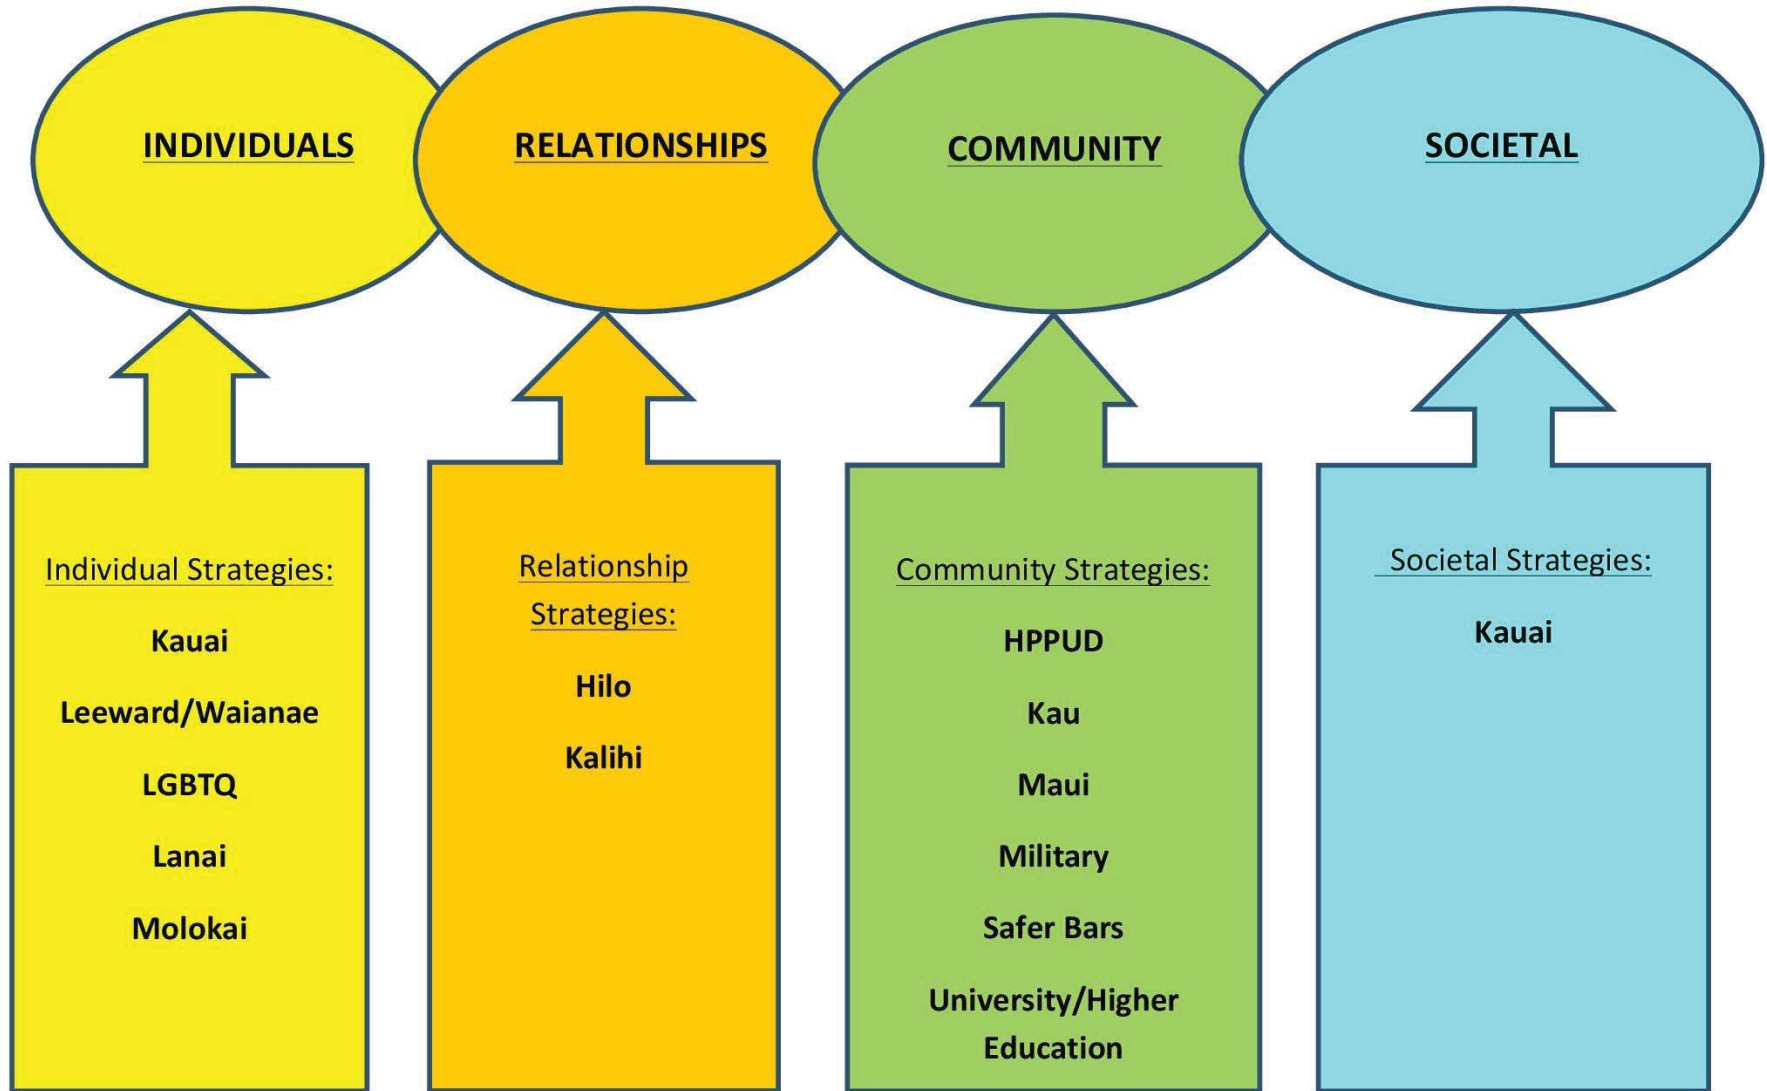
INDIVIDUALS

RELATIONSHIPS

COMMUNITY

SOCIETAL

Individual Strategies:

Kauai

Leeward/Waianae

LGBTQ

Lanai

Molokai

Relationship Strategies:

Hilo

Kalihi

Community Strategies:

HPPUD

Kau

Maui

Military

Safer Bars

University/Higher Education

Societal Strategies:

Kauai